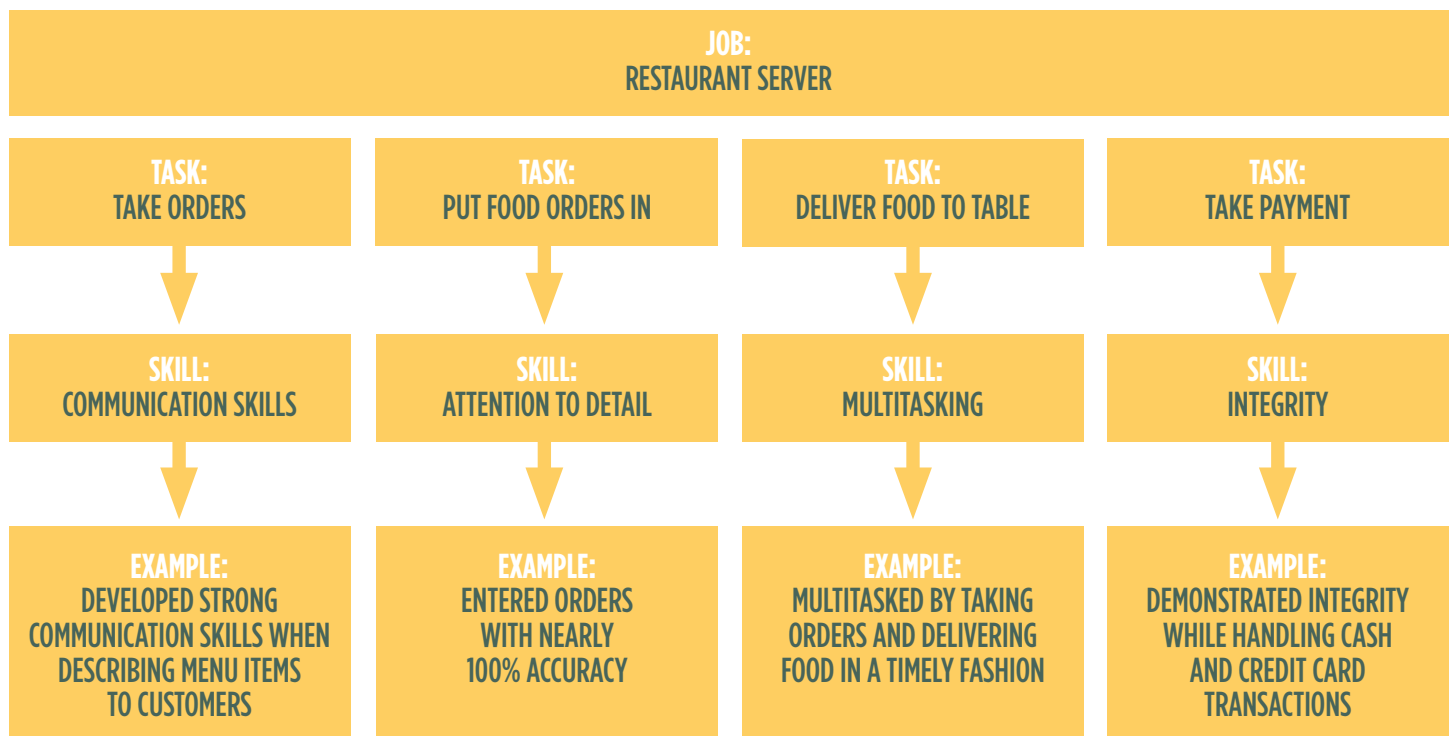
JOB:
RESTAURANT SERVER

TASK:
TAKE ORDERS

SKILL:
COMMUNICATION SKILLS

EXAMPLE:
DEVELOPED STRONG COMMUNICATION SKILLS WHEN DESCRIBING MENU ITEMS TO CUSTOMERS

TASK:
PUT FOOD ORDERS IN

SKILL:
ATTENTION TO DETAIL

EXAMPLE:
ENTERED ORDERS WITH NEARLY 100% ACCURACY

TASK:
DELIVER FOOD TO TABLE

SKILL:
MULTITASKING

EXAMPLE:
MULTITASKED BY TAKING ORDERS AND DELIVERING FOOD IN A TIMELY FASHION

TASK:
TAKE PAYMENT

SKILL:
INTEGRITY

EXAMPLE:
DEMONSTRATED INTEGRITY WHILE HANDLING CASH AND CREDIT CARD TRANSACTIONS